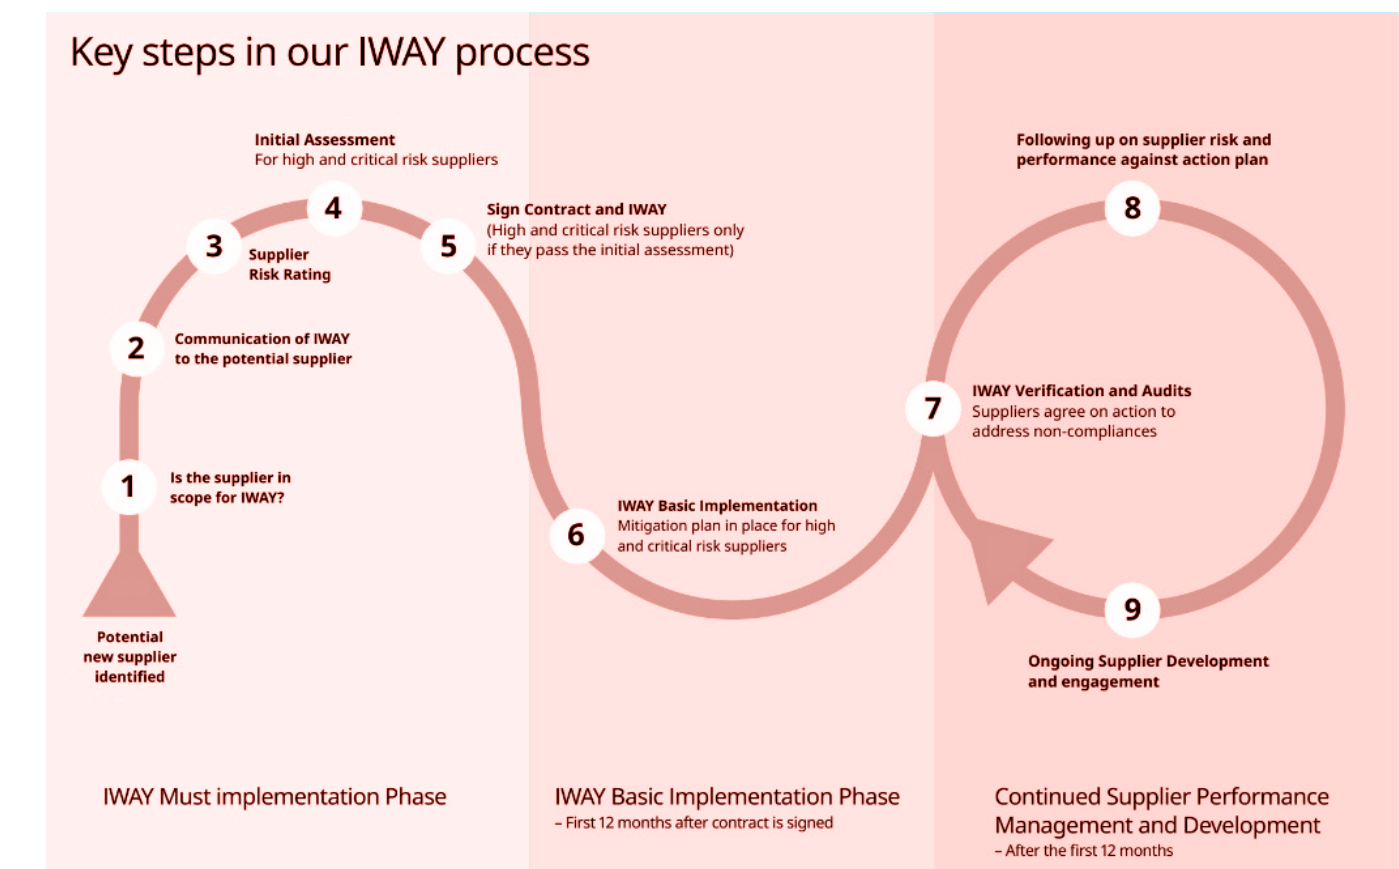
Key steps in our IWAY process

Potential new supplier identified

1
Is the supplier in scope for IWAY?

2
Communication of IWAY to the potential supplier

3
Supplier Risk Rating

4
Initial Assessment
For high and critical risk suppliers

5
Sign Contract and IWAY
(High and critical risk suppliers only if they pass the initial assessment)

6
IWAY Basic Implementation
Mitigation plan in place for high and critical risk suppliers

7
IWAY Verification and Audits
Suppliers agree on action to address non-compliances

8
Following up on supplier risk and performance against action plan

9
Ongoing Supplier Development and engagement

IWAY Must implementation Phase

IWAY Basic Implementation Phase
– First 12 months after contract is signed

Continued Supplier Performance Management and Development
– After the first 12 months